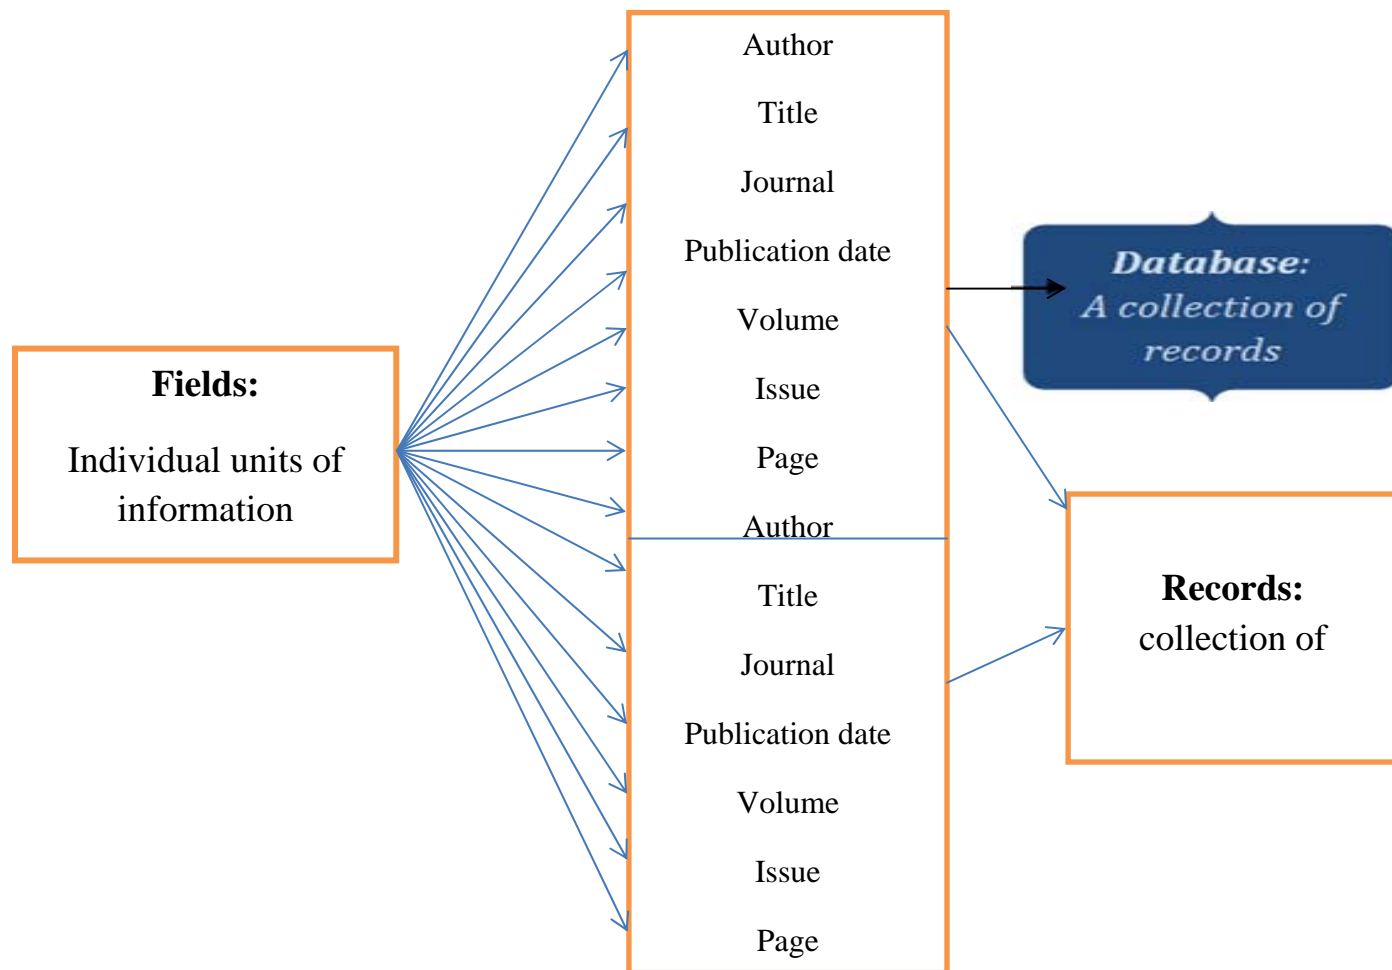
Fields:

Individual units of information

Author

Title

Journal

Publication date

Volume

Issue

Page

Author

Title

Journal

Publication date

Volume

Issue

Page

Database: A collection of records

Records: collection of